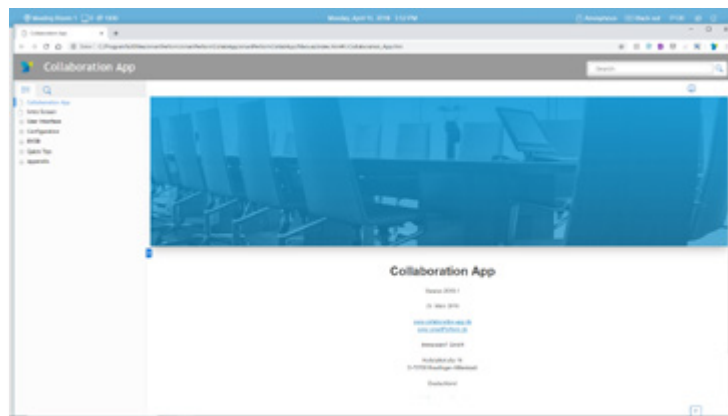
Meeting Room 1

Monday, April 11, 2018 1:13 PM

Collaboration App

Collaboration App

Search

Collaboration App
Start Screen
User Interface
Configuration
BYOD
Admin Tips
Appendix

Collaboration App

Version 2019.1

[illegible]

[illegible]

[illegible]

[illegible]

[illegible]

Deutschland